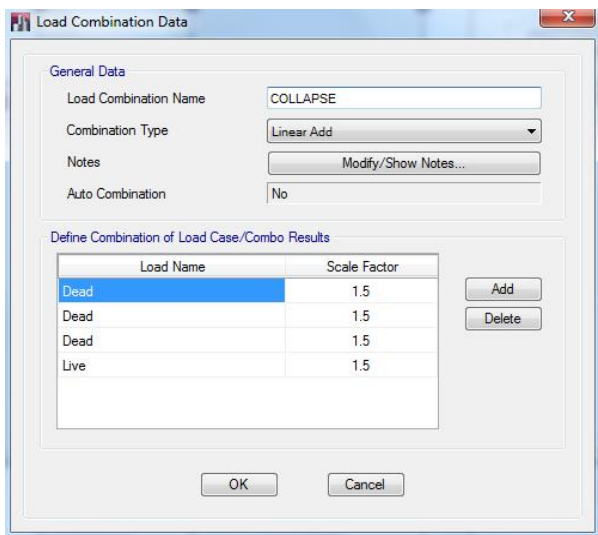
Load Combination Data

General Data

Load Combination Name COLLAPSE

Combination Type Linear Add

Notes Modify/Show Notes...

Auto Combination No

Define Combination of Load Case/Combo Results

| Load Name | Scale Factor |
|---|---|
| Dead | 1.5 |
| Dead | 1.5 |
| Dead | 1.5 |
| Live | 1.5 |

Add

Delete

OK

Cancel